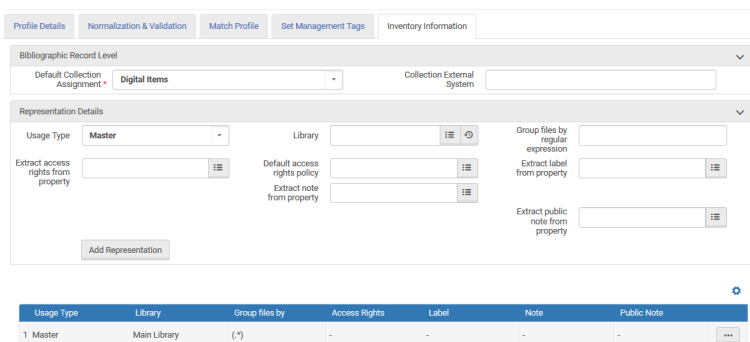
Profile Details | Normalization & Validation | Match Profile | Set Management Tags | Inventory Information

Bibliographic Record Level

Default Collection Assignment * Digital Items

Collection External System

Representation Details

Usage Type Master

Library

Group files by regular expression

Extract access rights from property

Default access rights policy

Extract label from property

Extract note from property

Extract public note from property

Add Representation

| Usage Type | Library | Group files by | Access Rights | Label | Note | Public Note |
|---|---|---|---|---|---|---|
| 1 Master | Main Library | (.*) | - | - | - | - |